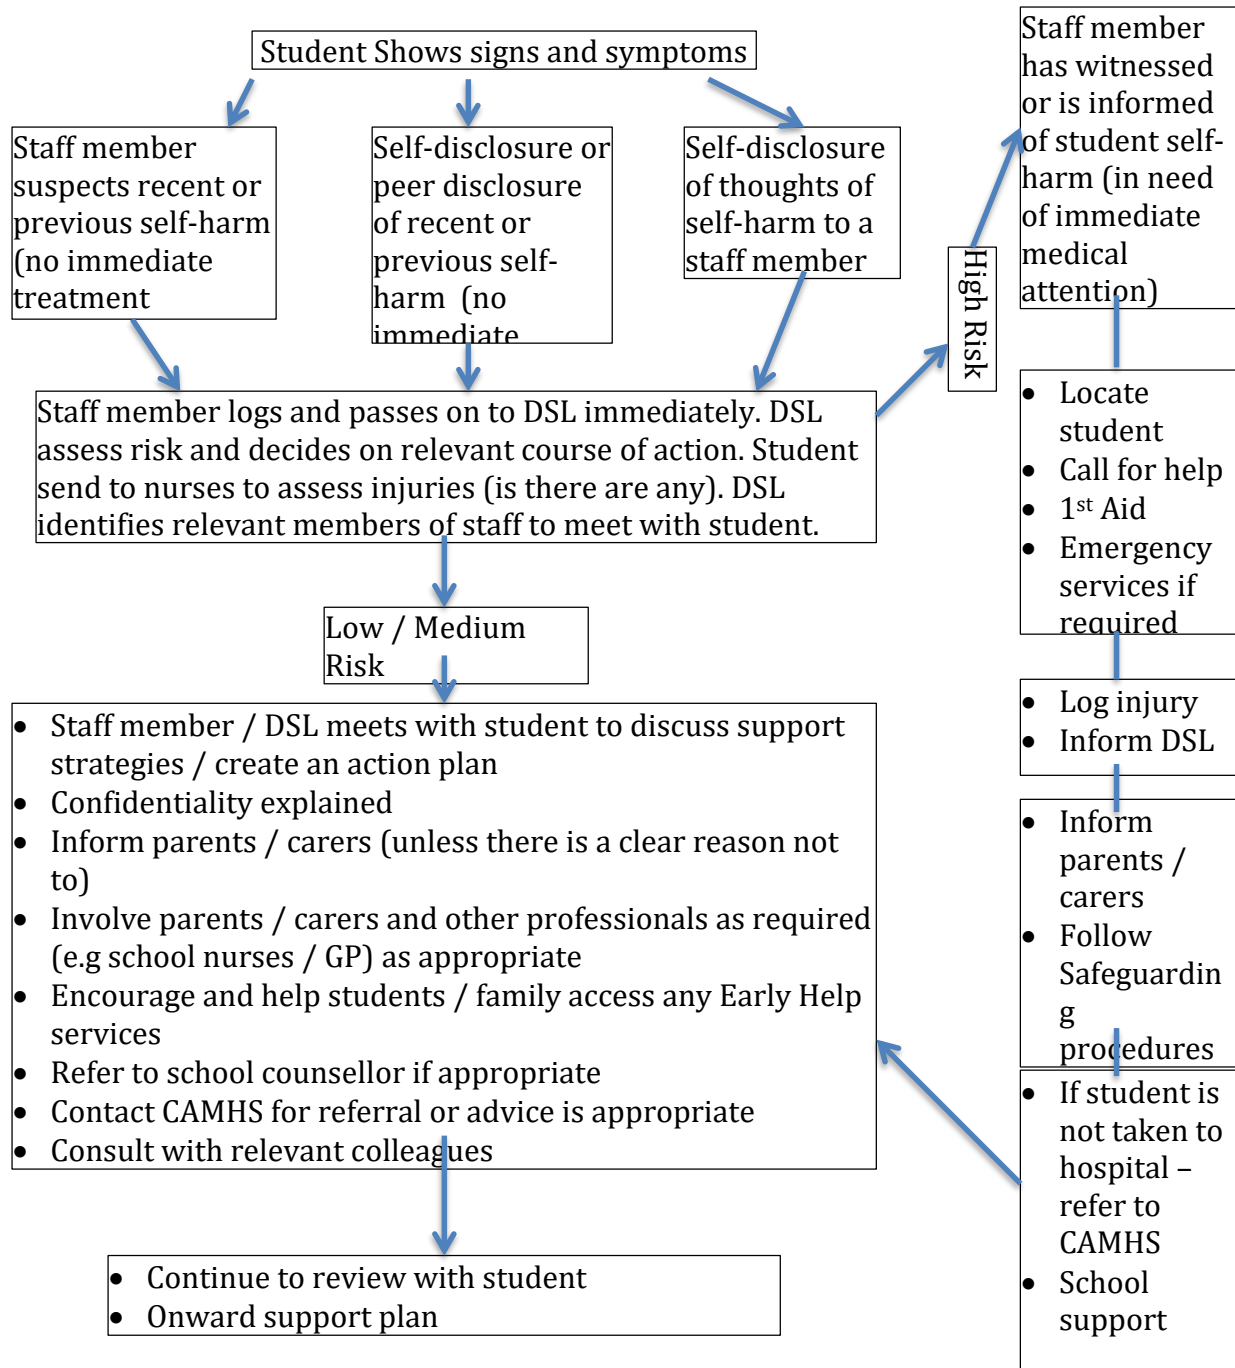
Student Shows signs and symptoms

Staff member suspects recent or previous self-harm (no immediate treatment

Self-disclosure or peer disclosure of recent or previous self-harm (no immediate

Self-disclosure of thoughts of self-harm to a staff member

Staff member has witnessed or is informed of student self-harm (in need of immediate medical attention)

High Risk

Staff member logs and passes on to DSL immediately. DSL assess risk and decides on relevant course of action. Student send to nurses to assess injuries (is there are any). DSL identifies relevant members of staff to meet with student.

- Locate student
- Call for help
- 1st Aid
- Emergency services if required

Low / Medium Risk

- Log injury
- Inform DSL

- Staff member / DSL meets with student to discuss support strategies / create an action plan
- Confidentiality explained
- Inform parents / carers (unless there is a clear reason not to)
- Involve parents / carers and other professionals as required (e.g school nurses / GP) as appropriate
- Encourage and help students / family access any Early Help services
- Refer to school counsellor if appropriate
- Contact CAMHS for referral or advice is appropriate
- Consult with relevant colleagues

- Inform parents / carers
- Follow Safeguarding procedures

- If student is not taken to hospital – refer to CAMHS
- School support

- Continue to review with student
- Onward support plan